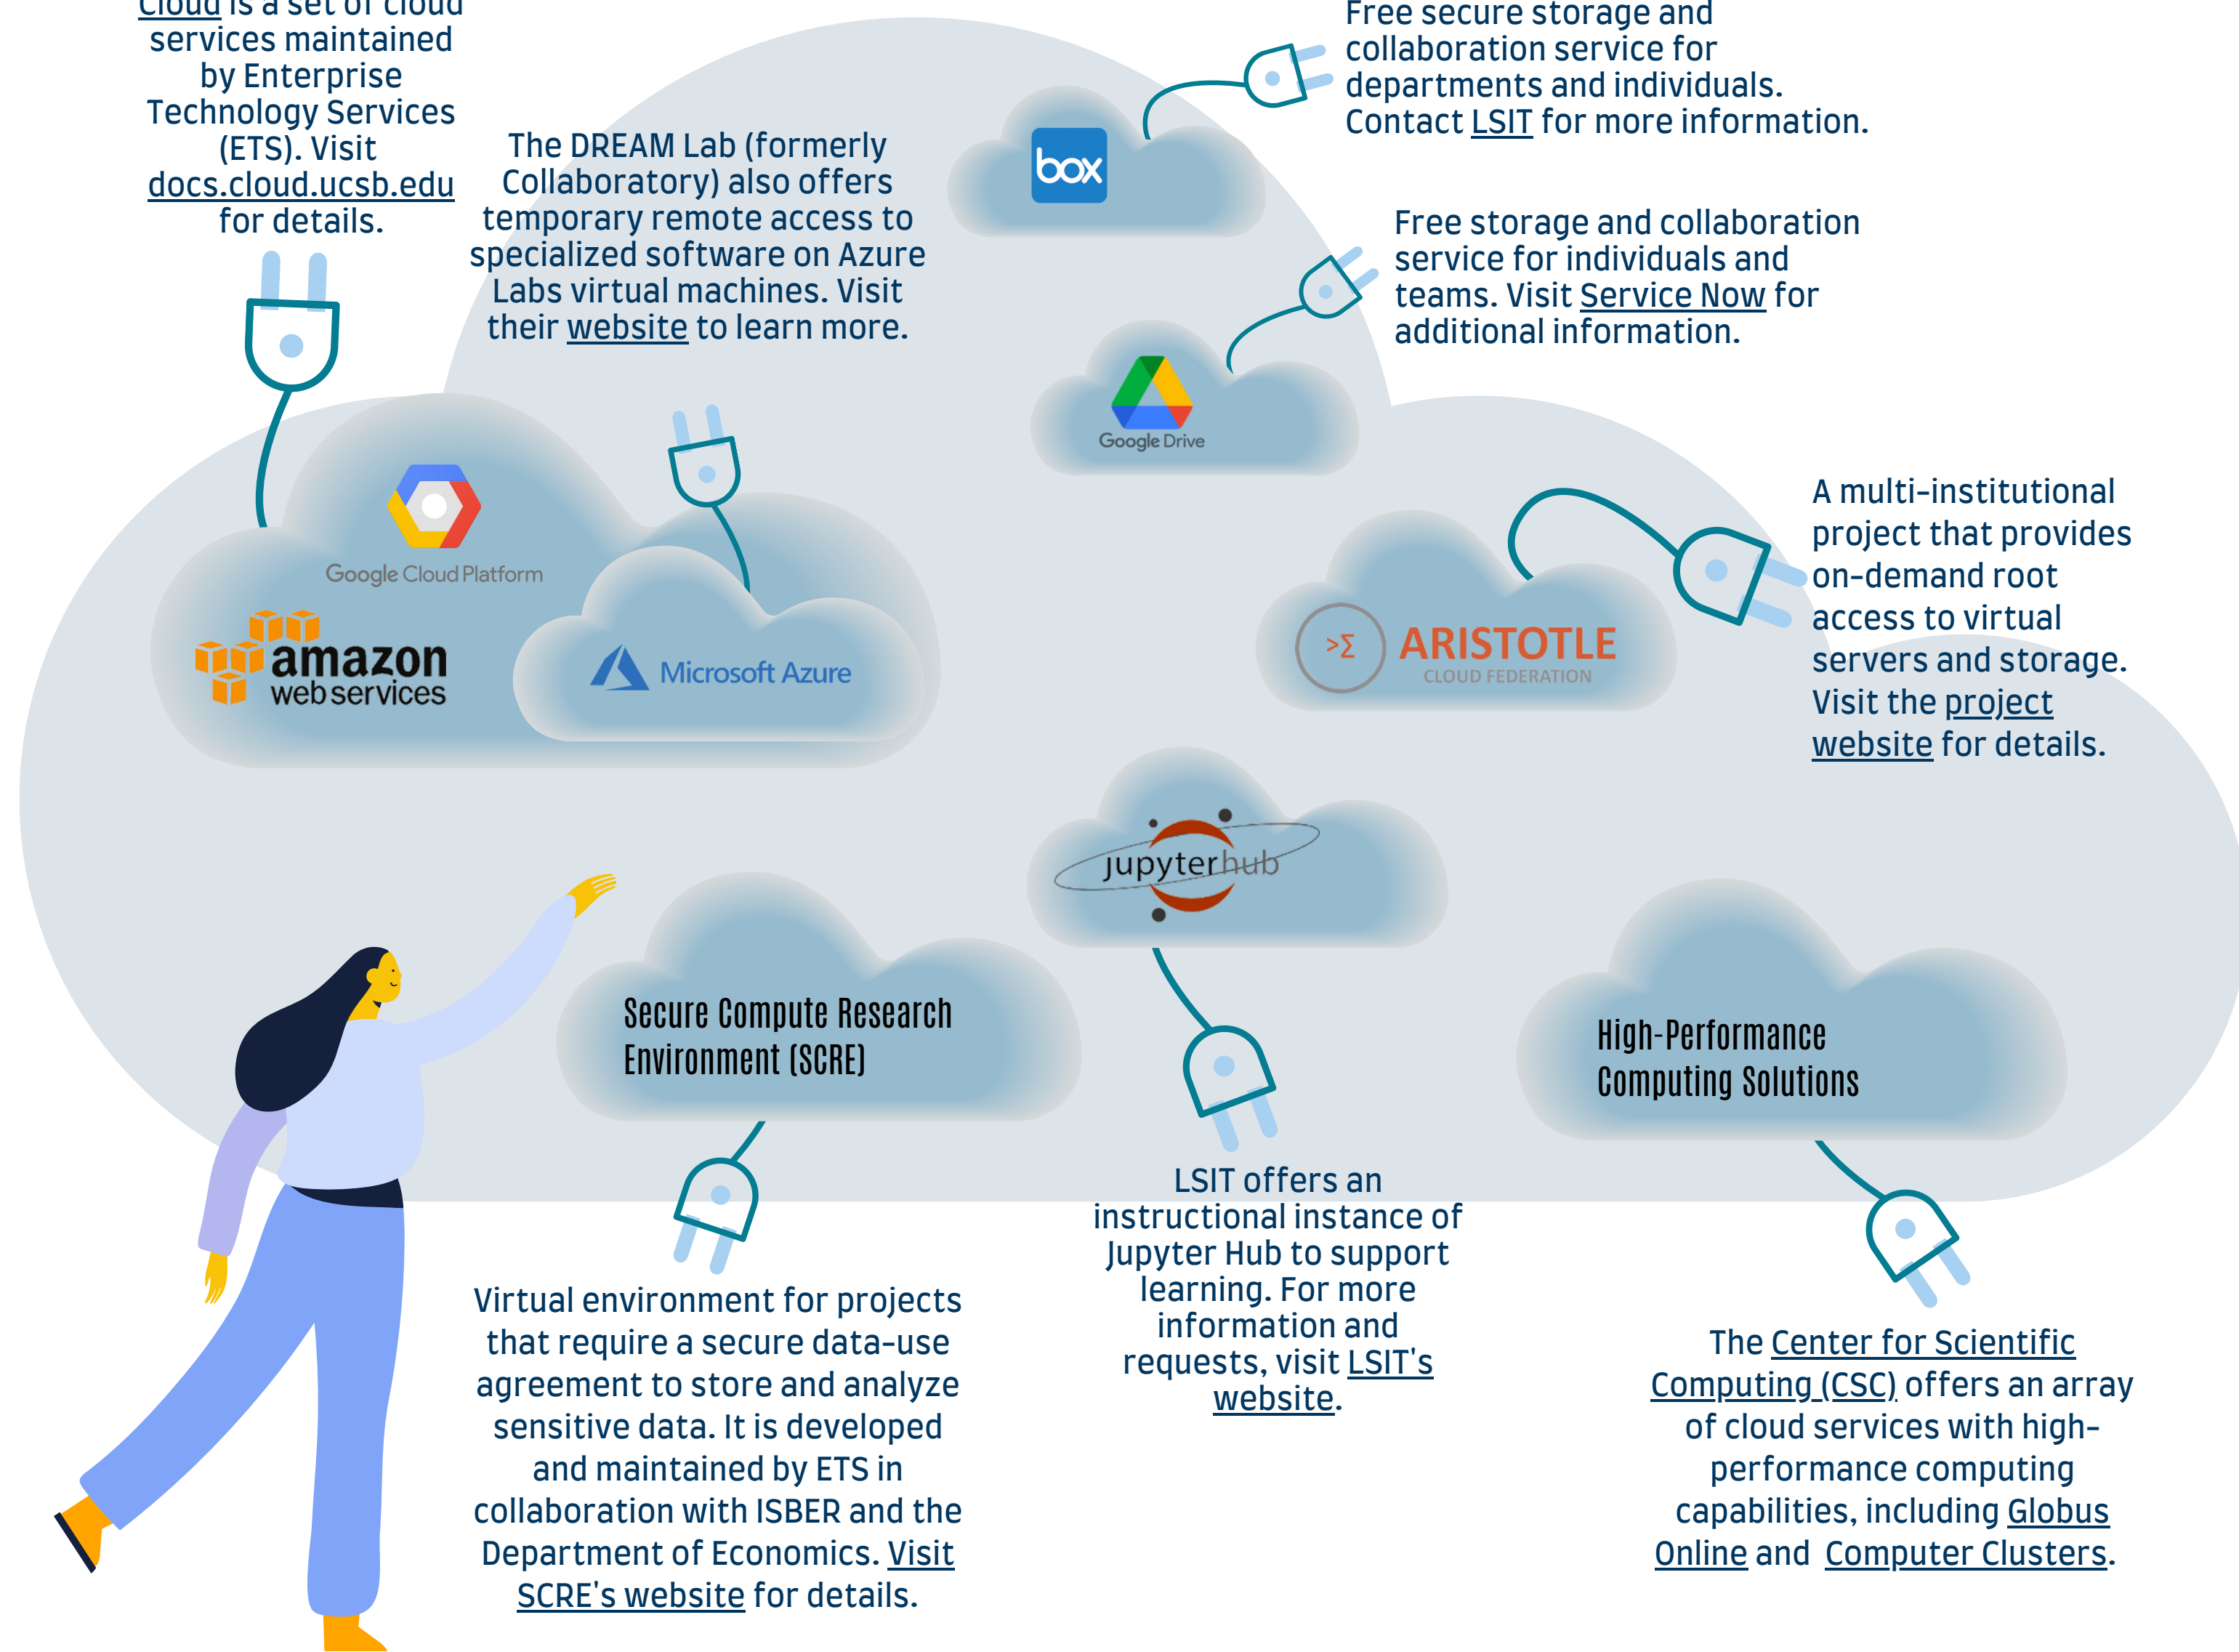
Cloud is a set of cloud services maintained by Enterprise Technology Services (ETS). Visit docs.cloud.ucsb.edu for details.

The DREAM Lab (formerly Collaboratory) also offers temporary remote access to specialized software on Azure Labs virtual machines. Visit their website to learn more.

box

Free secure storage and collaboration service for departments and individuals. Contact LSIT for more information.

Free storage and collaboration service for individuals and teams. Visit Service Now for additional information.

Google Drive

Google Cloud Platform

amazon web services

Microsoft Azure

>Σ ARISTOTLE CLOUD FEDERATION

A multi-institutional project that provides on-demand root access to virtual servers and storage. Visit the project website for details.

jupyterhub

Secure Compute Research Environment (SCRE)

High-Performance Computing Solutions

LSIT offers an instructional instance of Jupyter Hub to support learning. For more information and requests, visit LSIT's website.

Virtual environment for projects that require a secure data-use agreement to store and analyze sensitive data. It is developed and maintained by ETS in collaboration with ISBER and the Department of Economics. Visit SCRE's website for details.

The Center for Scientific Computing (CSC) offers an array of cloud services with high-performance computing capabilities, including Globus Online and Computer Clusters.